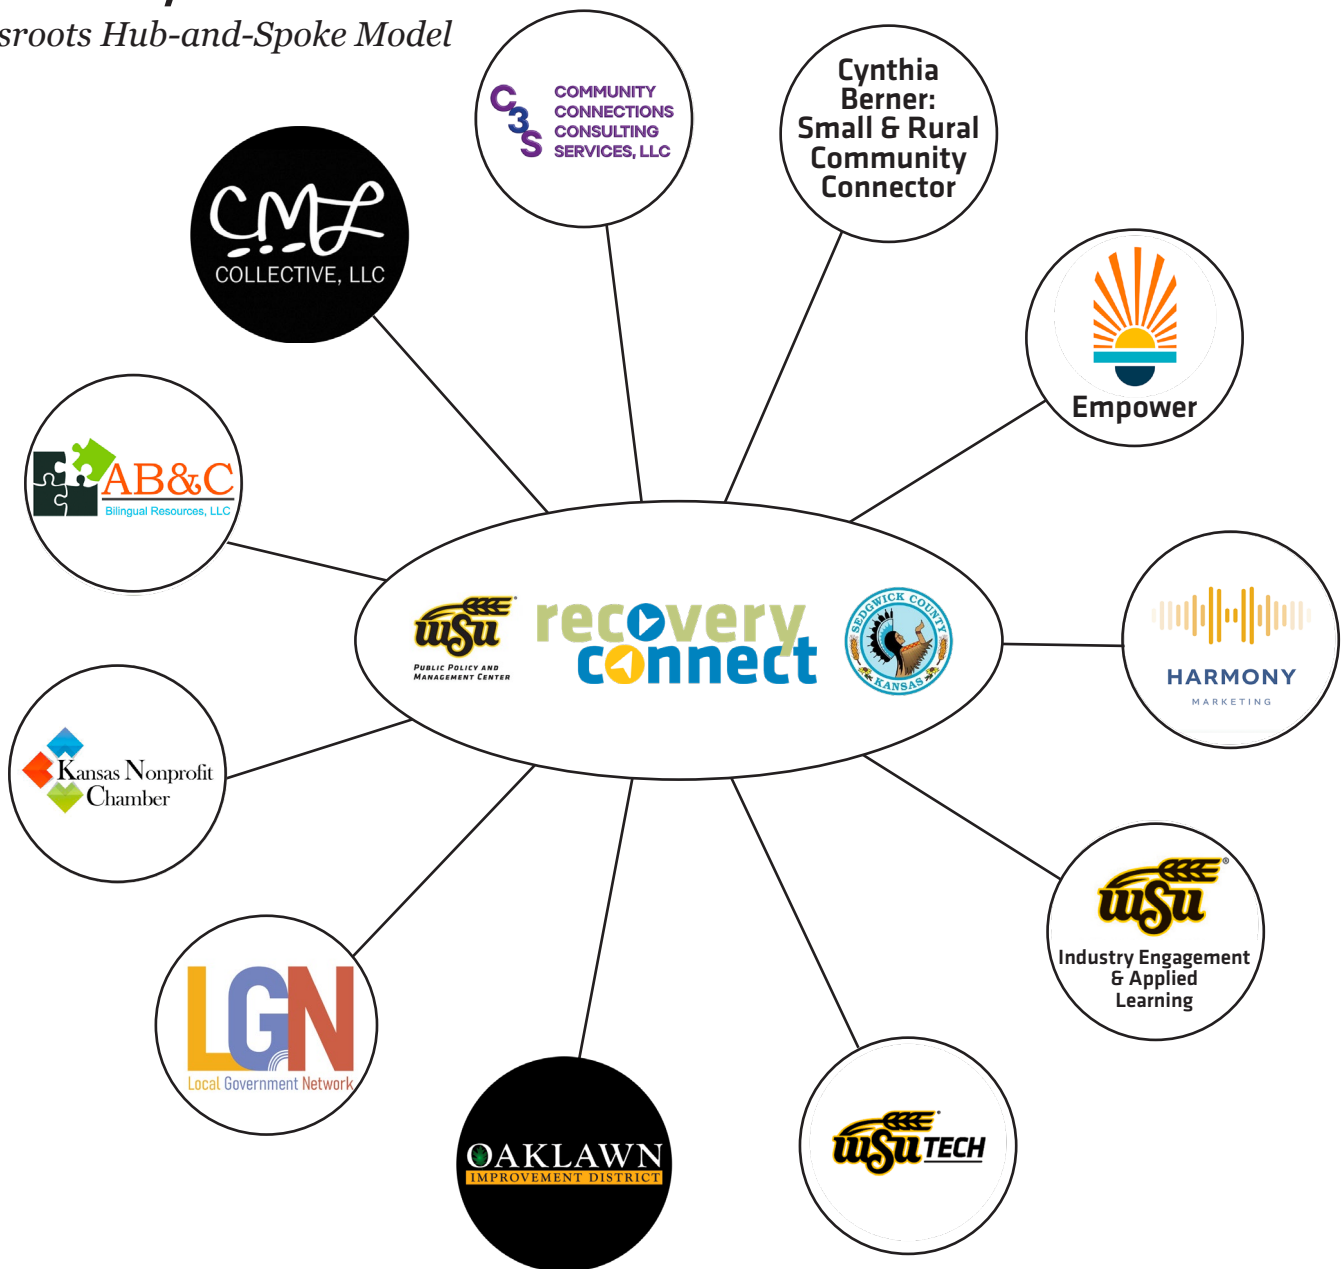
sroots Hub-and-Spoke Model

C3S COMMUNITY CONNECTIONS CONSULTING SERVICES, LLC

Cynthia Berner: Small & Rural Community Connector

CMF COLLECTIVE, LLC

Empower

AB&C Bilingual Resources, LLC

wsu Public Policy and Management Center

recovery connect

SEDGWICK COUNTY KANSAS

HARMONY MARKETING

Kansas Nonprofit Chamber

wsu Industry Engagement & Applied Learning

LGN Local Government Network

OAKLAWN IMPROVEMENT DISTRICT

wsu TECH